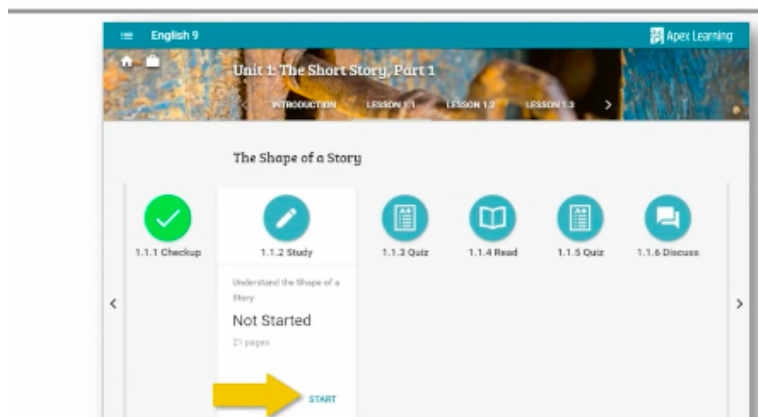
English 9

Apex Learning

Unit 1: The Short Story, Part 1

INTRODUCTION LESSON 1.1 LESSON 1.2 LESSON 1.3

The Shape of a Story

1.1.1 Checkup

1.1.2 Study

Understand the Shape of a Story

Not Started

21 pages

START

1.1.3 Quiz

1.1.4 Read

1.1.5 Quiz

1.1.6 Discuss